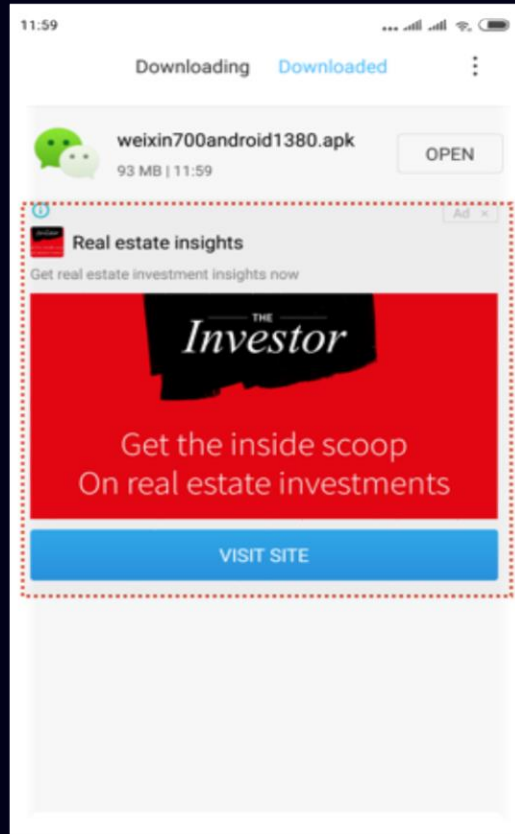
11:59

Downloading Downloaded ⋮

weixin700android1380.apk
93 MB | 11:59

OPEN

Ad ×

Real estate insights
Get real estate investment insights now

THE
Investor

Get the inside scoop
On real estate investments

VISIT SITE